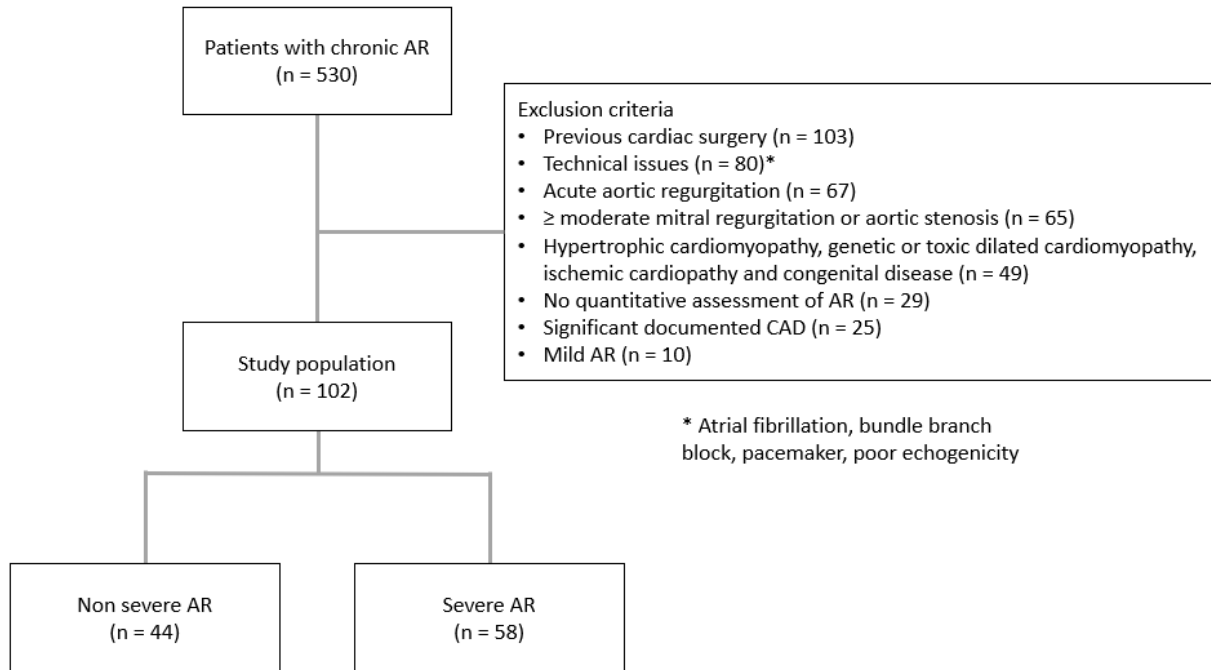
Patients with chronic AR
(n = 530)

Exclusion criteria
• Previous cardiac surgery (n = 103)
• Technical issues (n = 80)*
• Acute aortic regurgitation (n = 67)
• ≥ moderate mitral regurgitation or aortic stenosis (n = 65)
• Hypertrophic cardiomyopathy, genetic or toxic dilated cardiomyopathy, ischemic cardiopathy and congenital disease (n = 49)
• No quantitative assessment of AR (n = 29)
• Significant documented CAD (n = 25)
• Mild AR (n = 10)

Study population
(n = 102)

* Atrial fibrillation, bundle branch block, pacemaker, poor echogenicity

Non severe AR
(n = 44)

Severe AR
(n = 58)